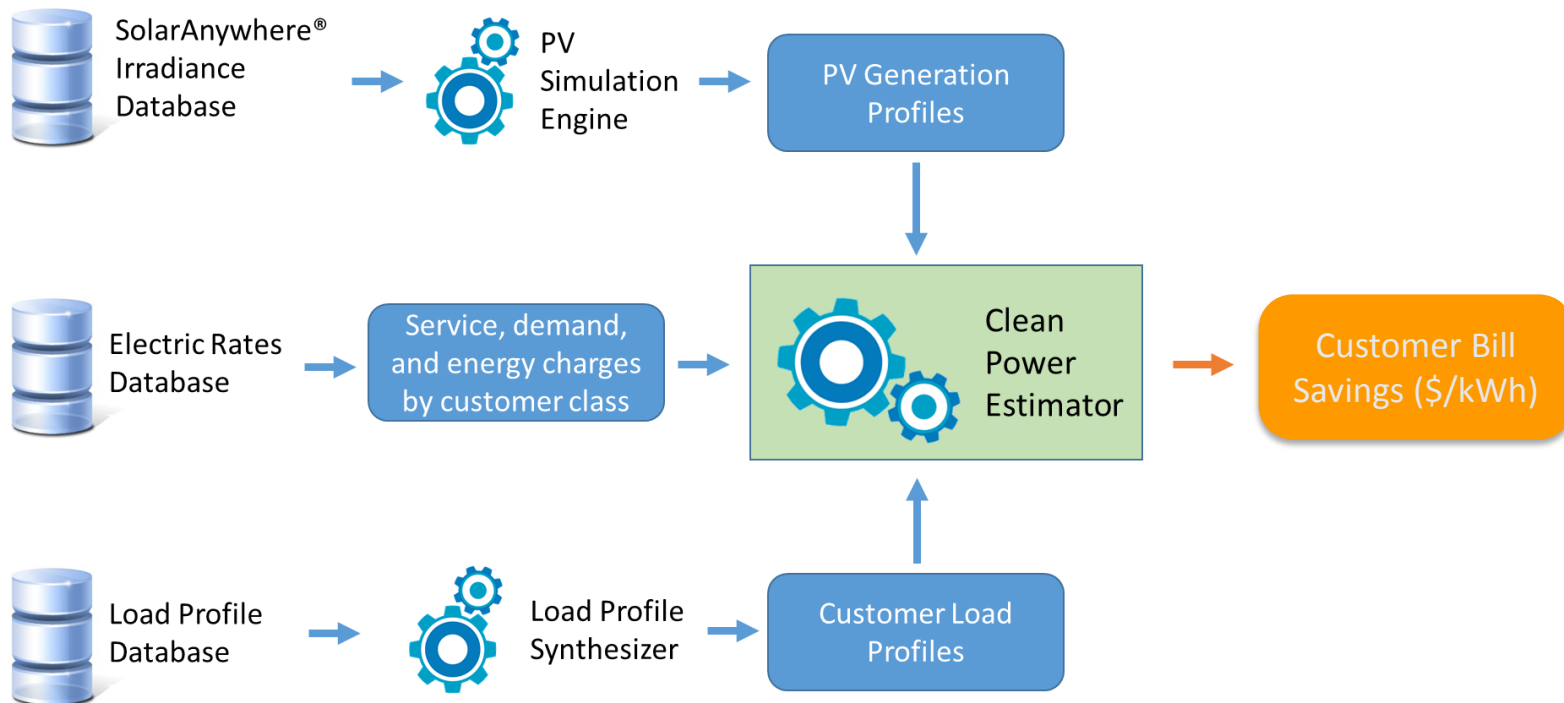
SolarAnywhere® Irradiance Database

PV Simulation Engine

PV Generation Profiles

Electric Rates Database

Service, demand, and energy charges by customer class

Clean Power Estimator

Customer Bill Savings ($/kWh)

Load Profile Database

Load Profile Synthesizer

Customer Load Profiles